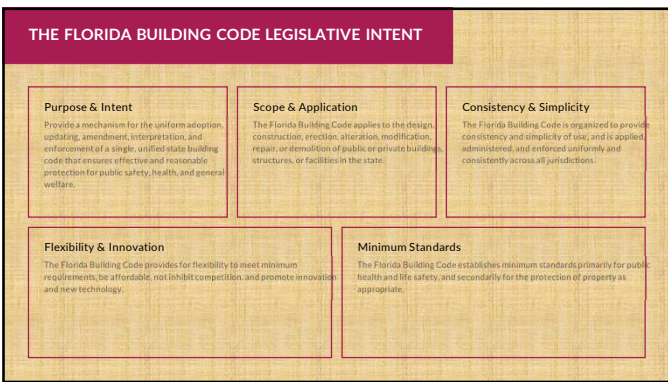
THE FLORIDA BUILDING CODE LEGISLATIVE INTENT

Purpose & Intent

Provide a mechanism for the uniform adoption, updating, amendment, interpretation, and enforcement of a single, unified state building code that ensures effective and reasonable protection for public safety, health, and general welfare.

Scope & Application

The Florida Building Code applies to the design, construction, erection, alteration, modification, repair, or demolition of public or private buildings, structures, or facilities in the state.

Consistency & Simplicity

The Florida Building Code is organized to provide consistency and simplicity of use, and is applied, administered, and enforced uniformly and consistently across all jurisdictions.

Flexibility & Innovation

The Florida Building Code provides for flexibility to meet minimum requirements, be affordable, not inhibit competition, and promote innovation and new technology.

Minimum Standards

The Florida Building Code establishes minimum standards primarily for public health and life safety, and secondarily for the protection of property as appropriate.